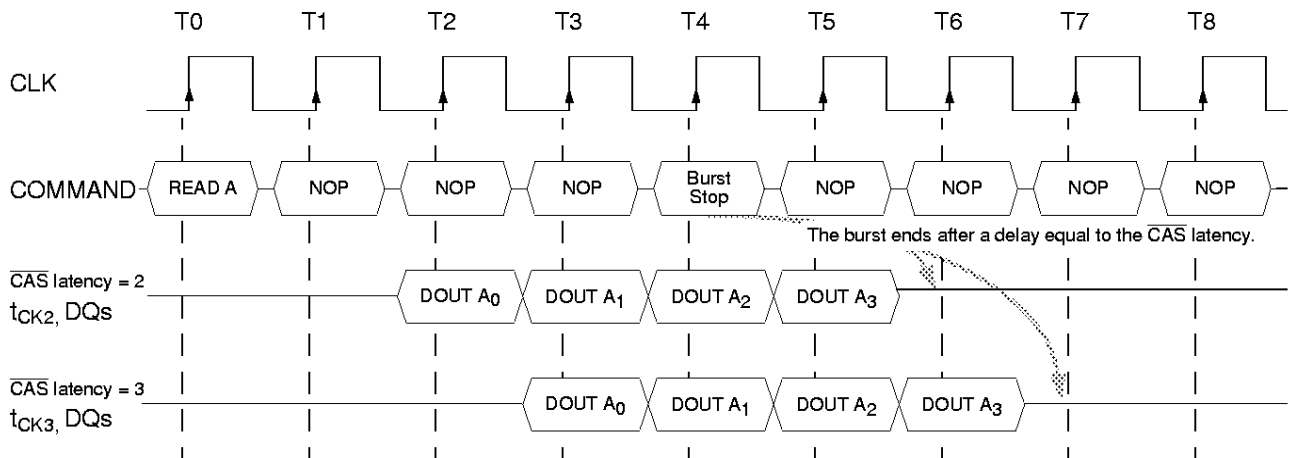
T0 T1 T2 T3 T4 T5 T6 T7 T8

CLK

COMMAND READ A NOP NOP NOP Burst Stop NOP NOP NOP NOP

The burst ends after a delay equal to the $\overline{CAS}$ latency.

$\overline{CAS}$ latency = 2
$t_{CK2}$, DQs

DOUT $A_0$ DOUT $A_1$ DOUT $A_2$ DOUT $A_3$

$\overline{CAS}$ latency = 3
$t_{CK3}$, DQs

DOUT $A_0$ DOUT $A_1$ DOUT $A_2$ DOUT $A_3$